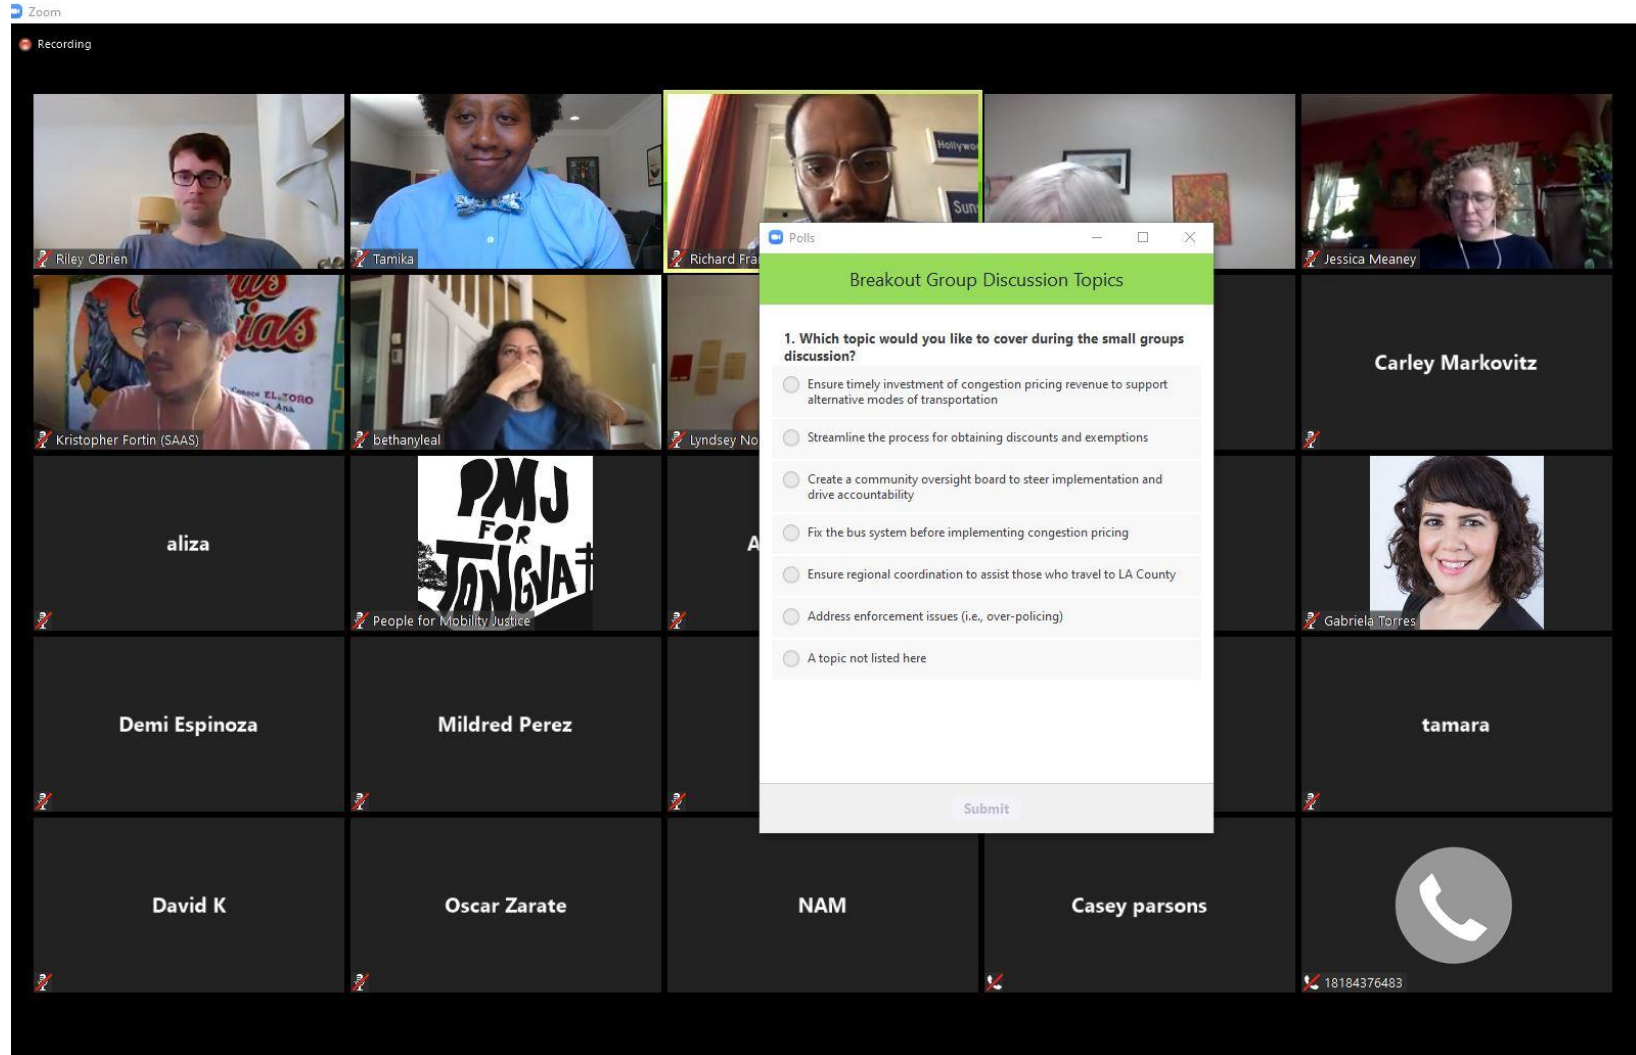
Zoom

Recording

Riley OBrien

Tamika

Richard Fra

Hollywo

Sun

Jessica Meaney

Kristopher Fortin (SAAS)

EL TORO

bethanyleal

Lyndsey No

Carley Markovitz

aliza

PMJ FOR TONGVA

People for Mobility Justice

A

Gabriela Torres

Demi Espinoza

Mildred Perez

tamara

David K

Oscar Zarate

NAM

Casey parsons

18184376483

Polls

Breakout Group Discussion Topics

1. Which topic would you like to cover during the small groups discussion?

Ensure timely investment of congestion pricing revenue to support alternative modes of transportation

Streamline the process for obtaining discounts and exemptions

Create a community oversight board to steer implementation and drive accountability

Fix the bus system before implementing congestion pricing

Ensure regional coordination to assist those who travel to LA County

Address enforcement issues (i.e., over-policing)

A topic not listed here

Submit